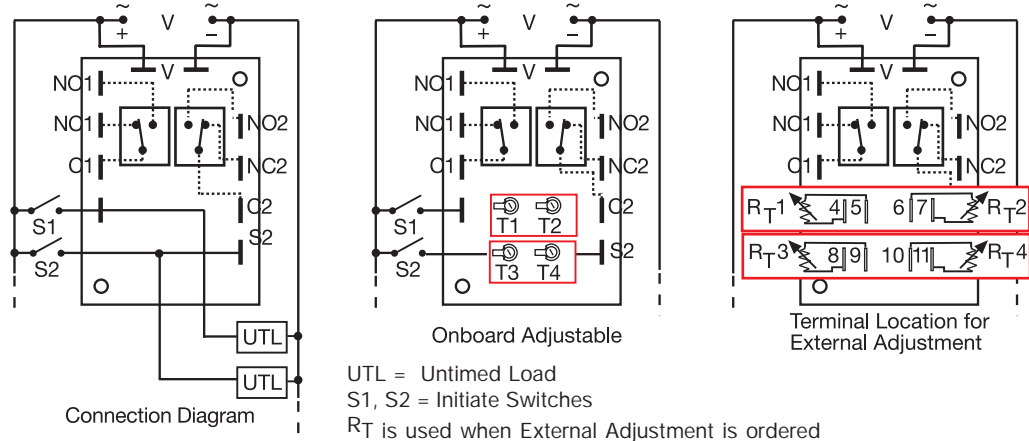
~ V ~
+ −
V
NO1
NC1
NO2
C1
NC2
S1
C2
S2
S2
UTL
UTL
Connection Diagram

~ V ~
+ −
V
NO1
NC1
NO2
C1
NC2
S1
T1
T2
C2
S2
T3
T4
S2
Onboard Adjustable

~ V ~
+ −
V
NO1
NC1
NO2
C1
NC2
$R_T1$ 4 5 6 7 $R_T2$
$R_T3$ 8 9 10 11 $R_T4$
Terminal Location for External Adjustment

UTL = Untimed Load
S1, S2 = Initiate Switches
$R_T$ is used when External Adjustment is ordered